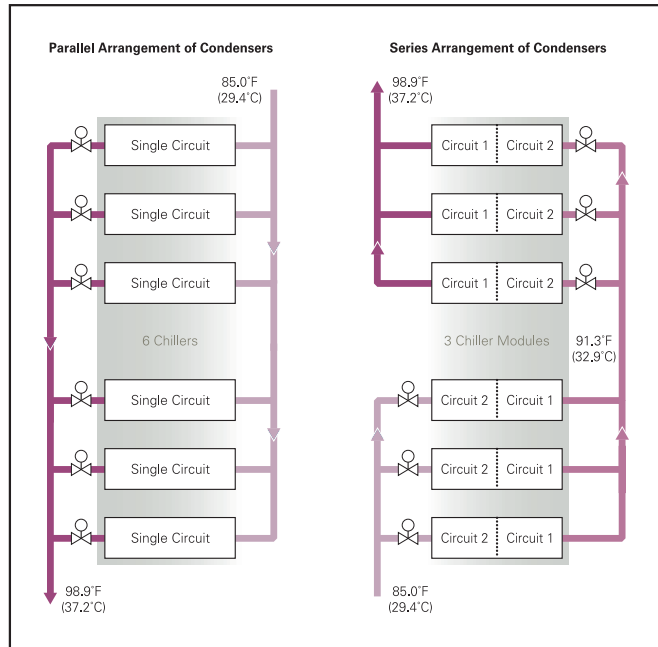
Parallel Arrangement of Condensers

85.0°F (29.4°C)

Single Circuit

Single Circuit

Single Circuit

6 Chillers

Single Circuit

Single Circuit

Single Circuit

98.9°F (37.2°C)

Series Arrangement of Condensers

98.9°F (37.2°C)

Circuit 1 | Circuit 2

Circuit 1 | Circuit 2

Circuit 1 | Circuit 2

3 Chiller Modules

91.3°F (32.9°C)

Circuit 2 | Circuit 1

Circuit 2 | Circuit 1

Circuit 2 | Circuit 1

85.0°F (29.4°C)